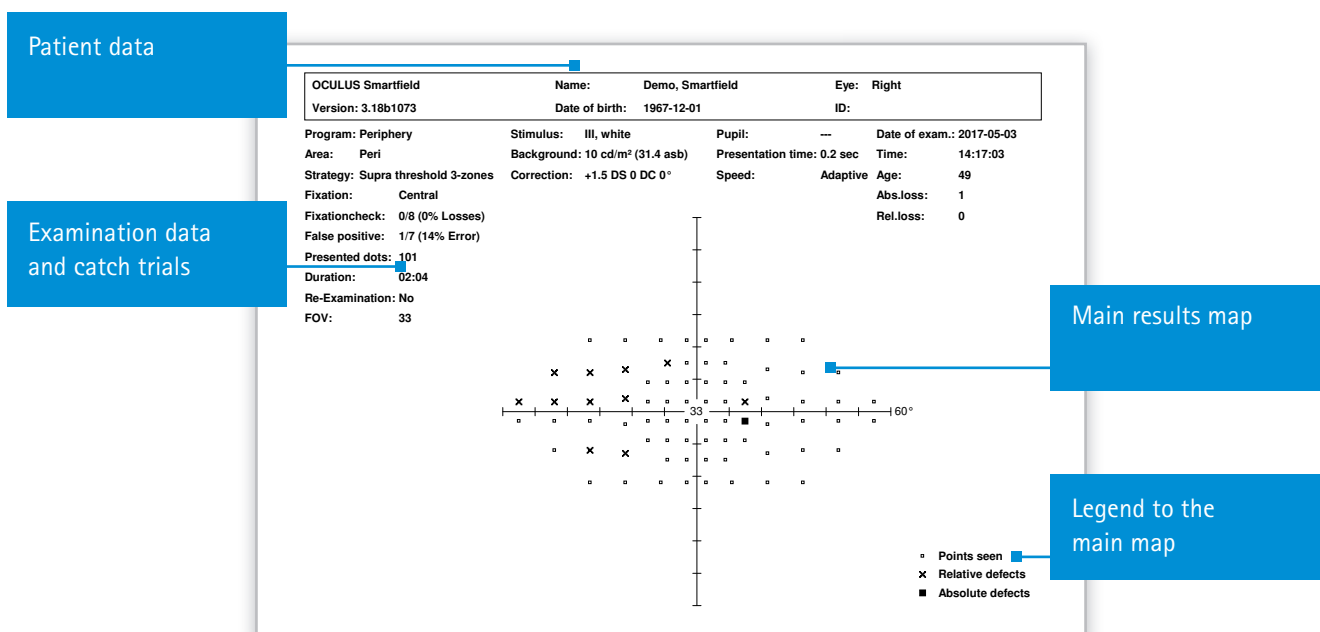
Patient data

| OCULUS Smartfield | Name: | Demo, Smartfield | Eye: | Right |
|---|---|---|---|---|
| Version: 3.18b1073 | Date of birth: | 1967-12-01 | ID: | |

Program: Periphery
Area: Peri
Strategy: Supra threshold 3-zones
Fixation: Central
Fixationcheck: 0/8 (0% Losses)
False positive: 1/7 (14% Error)
Presented dots: 101
Duration: 02:04
Re-Examination: No
FOV: 33

Stimulus: III, white
Background: 10 cd/m² (31.4 asb)
Correction: +1.5 DS 0 DC 0°

Pupil: ---
Presentation time: 0.2 sec
Speed: Adaptive

Date of exam.: 2017-05-03
Time: 14:17:03
Age: 49
Abs.loss: 1
Rel.loss: 0

Examination data and catch trials

Main results map

33
60°

Legend to the main map

Points seen
Relative defects
Absolute defects